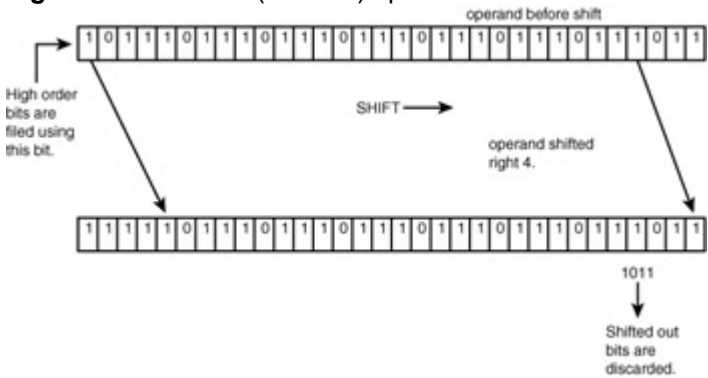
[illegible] (>>) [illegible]

operand before shift

| 1 | 0 | 1 | 1 | 1 | 0 | 1 | 1 | 1 | 0 | 1 | 1 | 1 | 0 | 1 | 1 | 1 | 0 | 1 | 1 | 1 | 0 | 1 | 1 | 1 | 0 | 1 | 1 | 1 | 0 | 1 | 1 |
|---|---|---|---|---|---|---|---|---|---|---|---|---|---|---|---|---|---|---|---|---|---|---|---|---|---|---|---|---|---|---|---|

High order bits are filed using this bit.

SHIFT

operand shifted right 4.

| 1 | 1 | 1 | 1 | 1 | 0 | 1 | 1 | 1 | 0 | 1 | 1 | 1 | 0 | 1 | 1 | 1 | 0 | 1 | 1 | 1 | 0 | 1 | 1 | 1 | 0 | 1 | 1 | 1 | 0 | 1 | 1 |
|---|---|---|---|---|---|---|---|---|---|---|---|---|---|---|---|---|---|---|---|---|---|---|---|---|---|---|---|---|---|---|---|

1011

Shifted out bits are discarded.